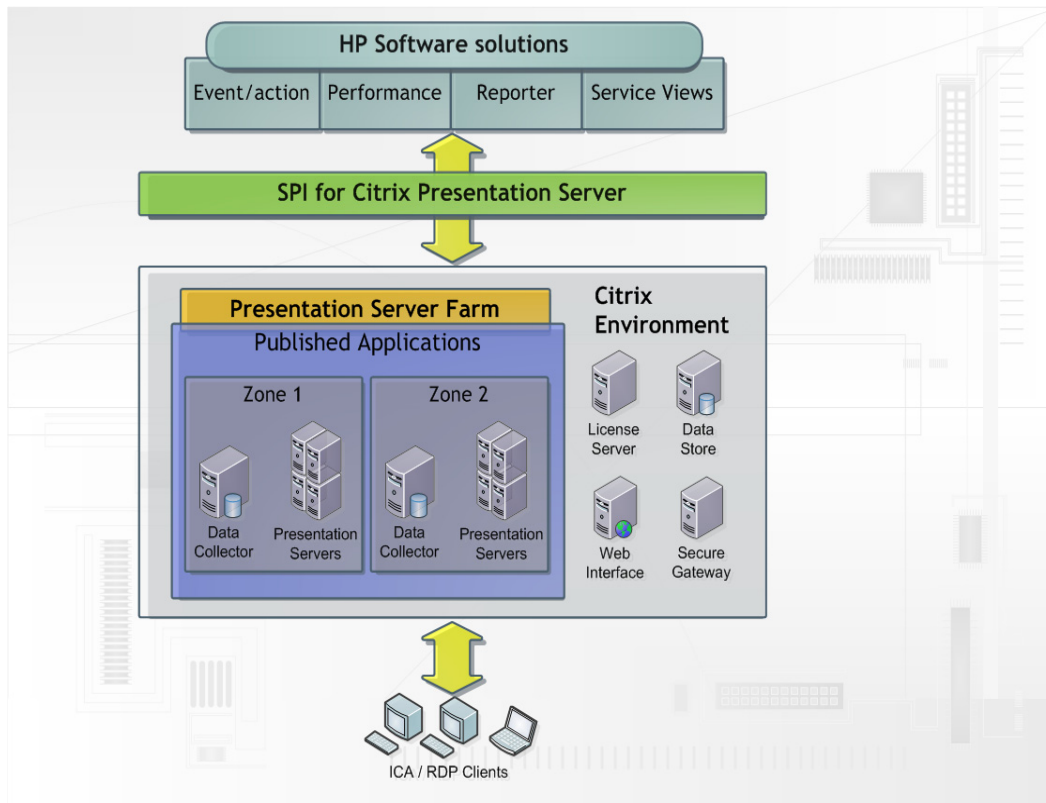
HP Software solutions

Event/action

Performance

Reporter

Service Views

SPI for Citrix Presentation Server

Presentation Server Farm

Published Applications

Zone 1

Data Collector

Presentation Servers

Zone 2

Data Collector

Presentation Servers

Citrix Environment

License Server

Data Store

Web Interface

Secure Gateway

ICA / RDP Clients